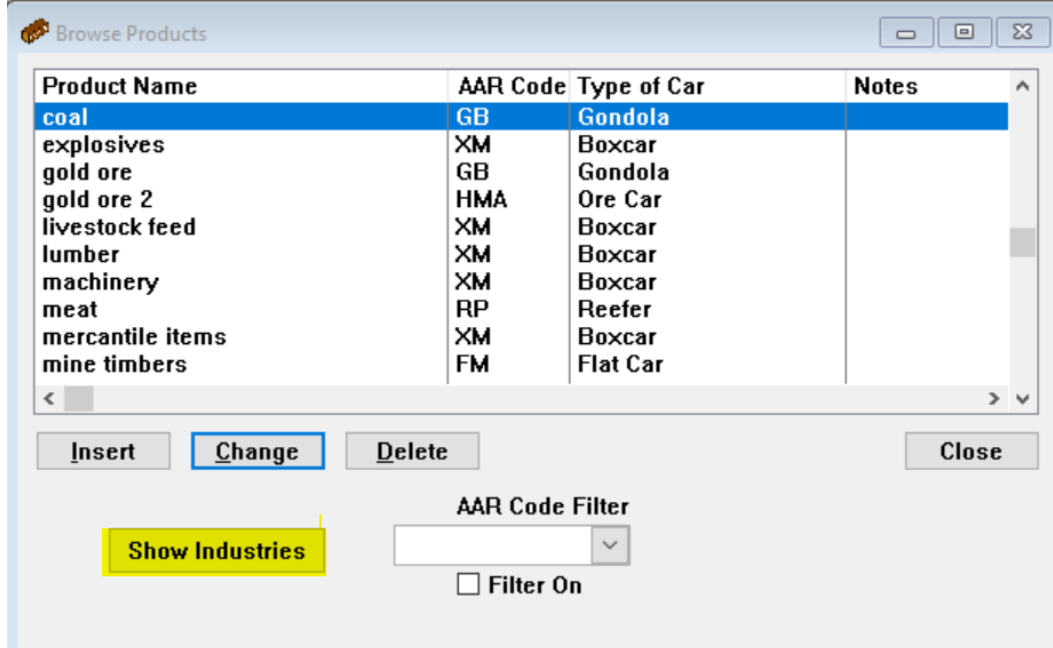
Browse Products

| Product Name | AAR Code | Type of Car | Notes |
|---|---|---|---|
| coal | GB | Gondola | |
| explosives | XM | Boxcar | |
| gold ore | GB | Gondola | |
| gold ore 2 | HMA | Ore Car | |
| livestock feed | XM | Boxcar | |
| lumber | XM | Boxcar | |
| machinery | XM | Boxcar | |
| meat | RP | Reefer | |
| mercantile items | XM | Boxcar | |
| mine timbers | FM | Flat Car | |

Insert
Change
Delete
Close

AAR Code Filter

Show Industries

Filter On